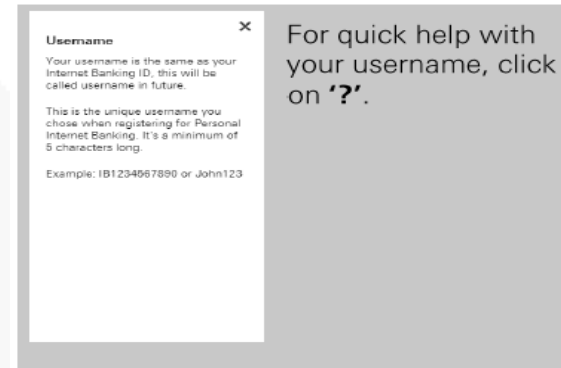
×

Username

Your username is the same as your Internet Banking ID, this will be called username in future.

This is the unique username you chose when registering for Personal Internet Banking. It's a minimum of 5 characters long.

Example: IB1234567890 or John123

For quick help with your username, click on '?'.